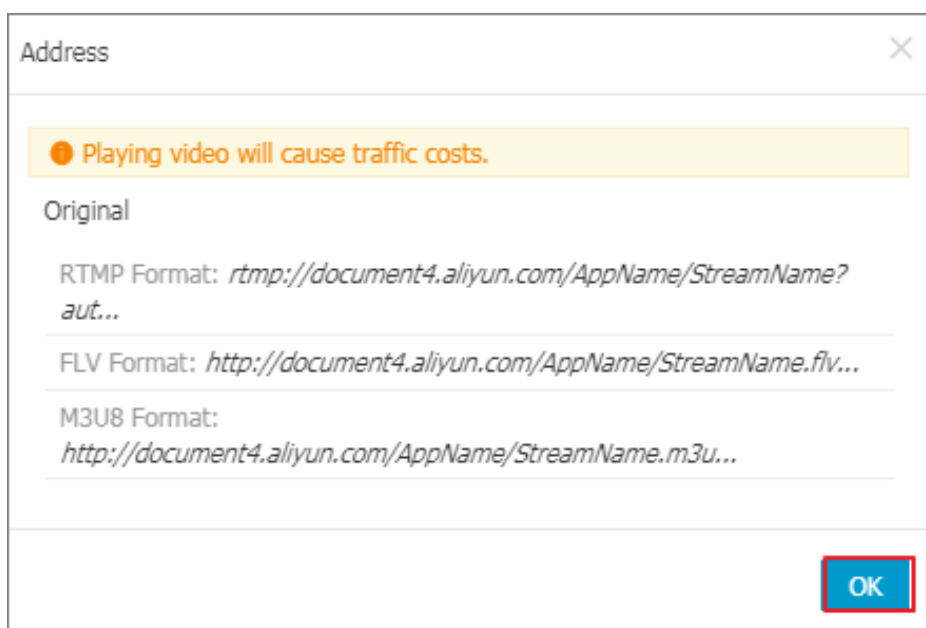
Address

Playing video will cause traffic costs.

Original

RTMP Format: rtmp://document4.aliyun.com/AppName/StreamName?aut...

FLV Format: http://document4.aliyun.com/AppName/StreamName.flv...

M3U8 Format: http://document4.aliyun.com/AppName/StreamName.m3u...

OK